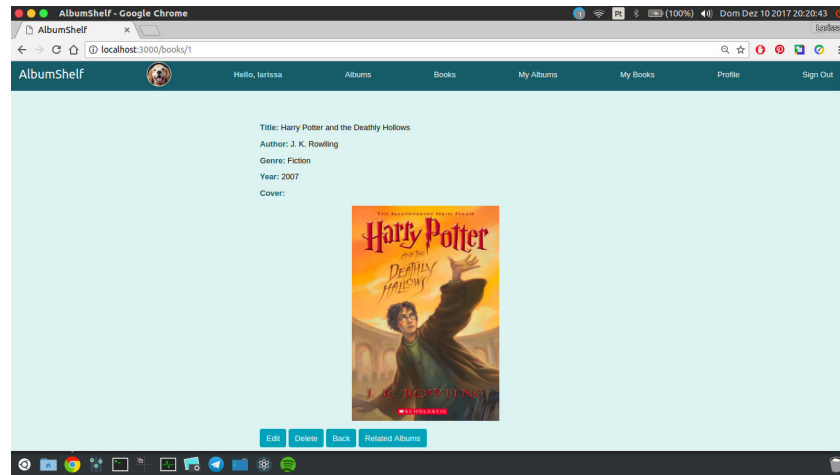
AlbumShelf - Google Chrome
Pt (100%) Dom Dez 10 2017 20:20:43
AlbumShelf ×
Larissa
localhost:3000/books/1

AlbumShelf
Hello, larissa
Albums
Books
My Albums
My Books
Profile
Sign Out

Title: Harry Potter and the Deathly Hallows
Author: J. K. Rowling
Genre: Fiction
Year: 2007
Cover:

The Illustrated Series Finale
Harry Potter
and the
Deathly Hallows
J. K. Rowling
Scholastic

Edit
Delete
Back
Related Albums